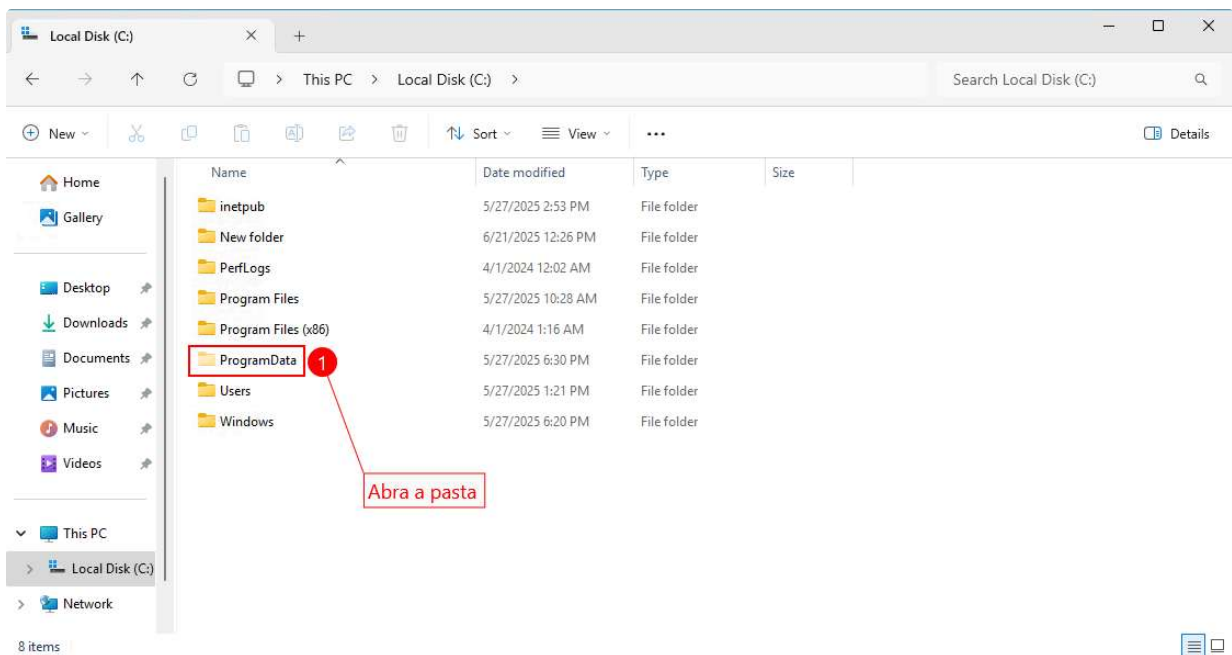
Local Disk (C:) × +

This PC > Local Disk (C:) >

Search Local Disk (C:)

New Sort View ...

Details

Home
Gallery

Desktop
Downloads
Documents
Pictures
Music
Videos

This PC
Local Disk (C:)
Network

| Name | Date modified | Type | Size |
|---|---|---|---|
| inetpub | 5/27/2025 2:53 PM | File folder | |
| New folder | 6/21/2025 12:26 PM | File folder | |
| PerfLogs | 4/1/2024 12:02 AM | File folder | |
| Program Files | 5/27/2025 10:28 AM | File folder | |
| Program Files (x86) | 4/1/2024 1:16 AM | File folder | |
| ProgramData | 5/27/2025 6:30 PM | File folder | |
| Users | 5/27/2025 1:21 PM | File folder | |
| Windows | 5/27/2025 6:20 PM | File folder | |

1

Abra a pasta

8 items